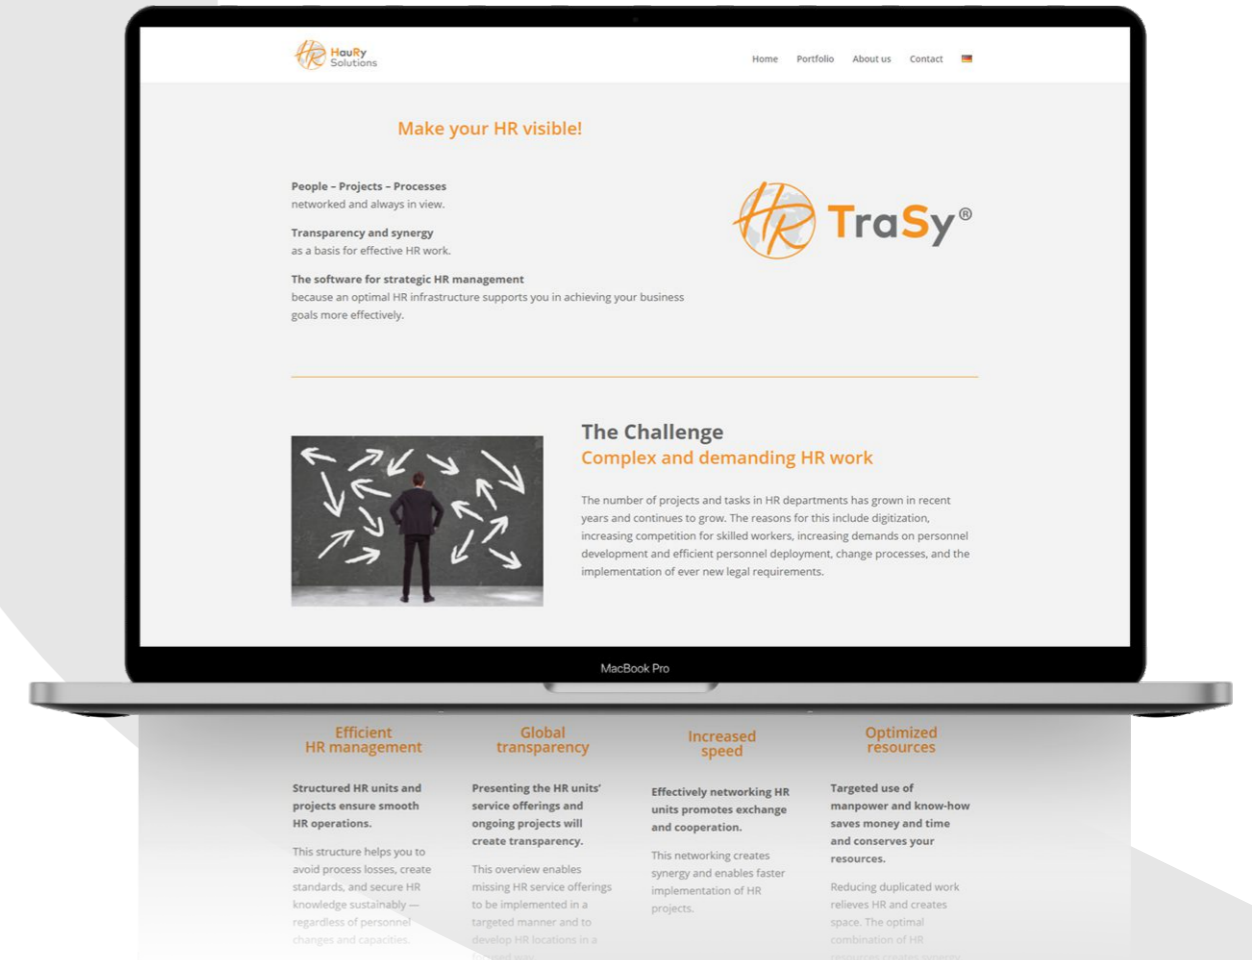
HR HauRy Solutions

Home Portfolio About us Contact

Make your HR visible!

People – Projects – Processes
networked and always in view.

Transparency and synergy
as a basis for effective HR work.

The software for strategic HR management
because an optimal HR infrastructure supports you in achieving your business goals more effectively.

HR TraSy®

The Challenge
Complex and demanding HR work

The number of projects and tasks in HR departments has grown in recent years and continues to grow. The reasons for this include digitization, increasing competition for skilled workers, increasing demands on personnel development and efficient personnel deployment, change processes, and the implementation of ever new legal requirements.

MacBook Pro

Efficient HR management

Structured HR units and projects ensure smooth HR operations.

This structure helps you to avoid process losses, create standards, and secure HR knowledge sustainably — regardless of personnel changes and capacities.

Global transparency

Presenting the HR units' service offerings and ongoing projects will create transparency.

This overview enables missing HR service offerings to be implemented in a targeted manner and to develop HR locations in a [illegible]

Increased speed

Effectively networking HR units promotes exchange and cooperation.

This networking creates synergy and enables faster implementation of HR projects.

Optimized resources

Targeted use of manpower and know-how saves money and time and conserves your resources.

Reducing duplicated work relieves HR and creates space. The optimal combination of HR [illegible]